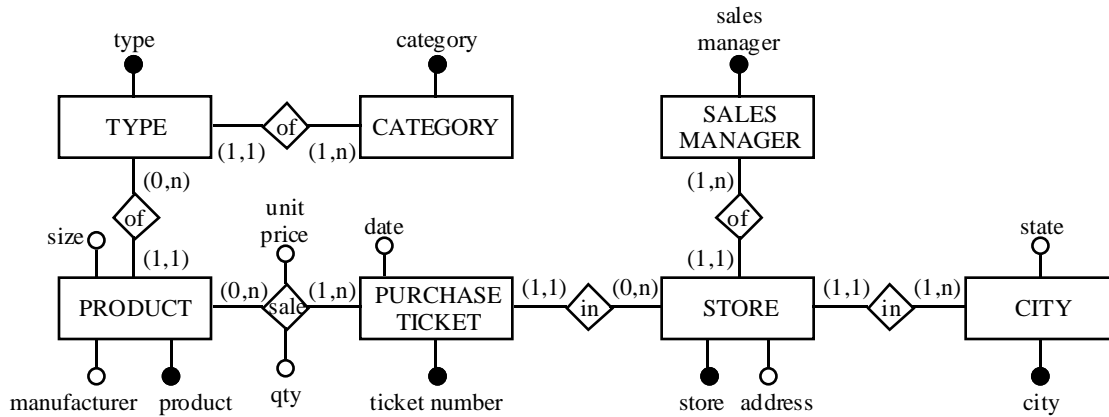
type

category

sales manager

TYPE

of

CATEGORY

SALES MANAGER

(1,1)

(1,n)

(0,n)

(1,n)

of

unit price

date

of

state

size

(1,1)

(1,1)

PRODUCT

(0,n)

sale

(1,n)

PURCHASE TICKET

(1,1)

in

(0,n)

STORE

(1,1)

in

(1,n)

CITY

manufacturer

product

qty

ticket number

store

address

city